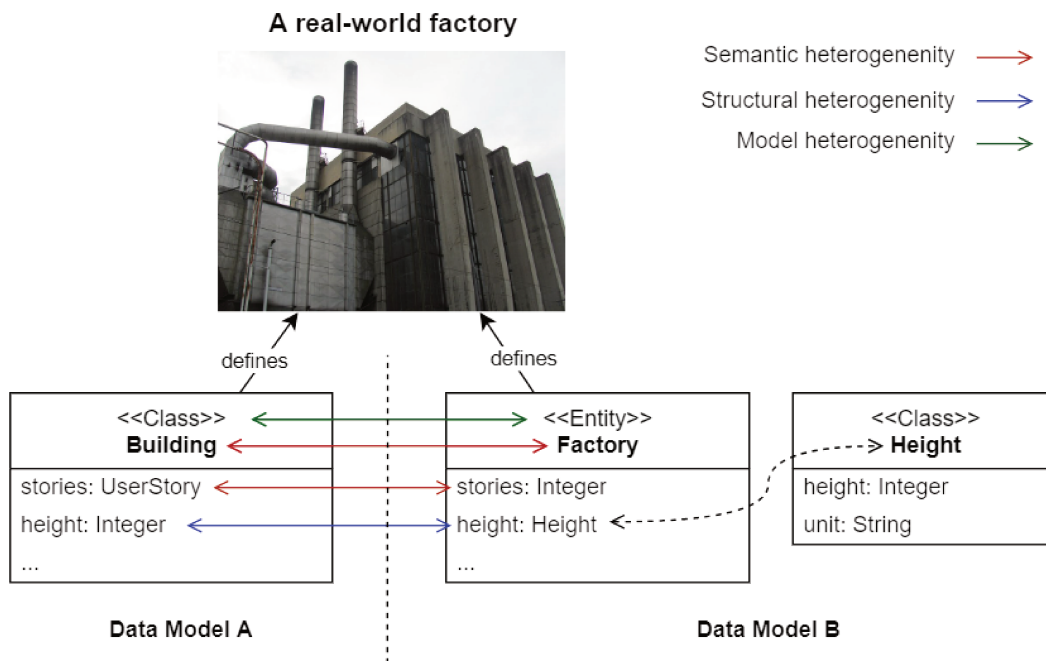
A real-world factory

Semantic heterogenenity

Structural heterogenenity

Model heterogenenity

defines

defines

<<Class>>
Building

stories: UserStory

height: Integer

...

<<Entity>>
Factory

stories: Integer

height: Height

...

<<Class>>
Height

height: Integer

unit: String

Data Model A

Data Model B